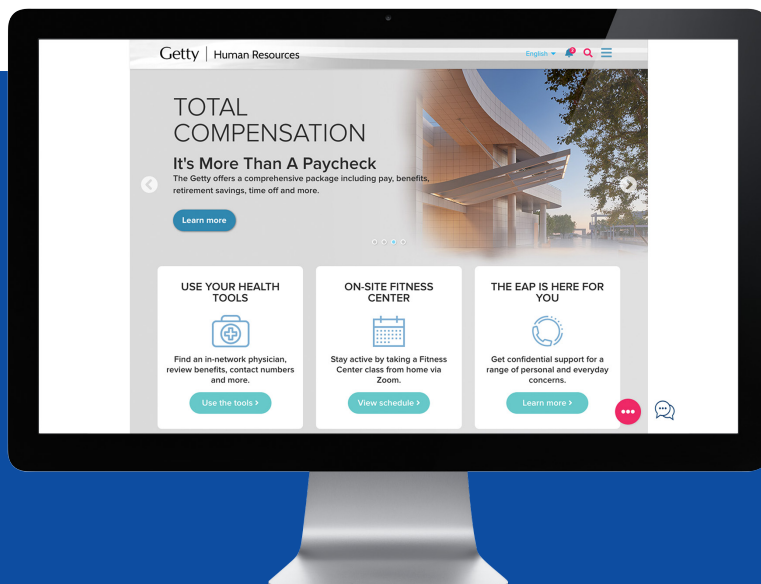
Getty | Human Resources

English

TOTAL COMPENSATION

It's More Than A Paycheck

The Getty offers a comprehensive package including pay, benefits, retirement savings, time off and more.

Learn more

USE YOUR HEALTH TOOLS

Find an in-network physician, review benefits, contact numbers and more.

Use the tools ›

ON-SITE FITNESS CENTER

Stay active by taking a Fitness Center class from home via Zoom.

View schedule ›

THE EAP IS HERE FOR YOU

Get confidential support for a range of personal and everyday concerns.

Learn more ›